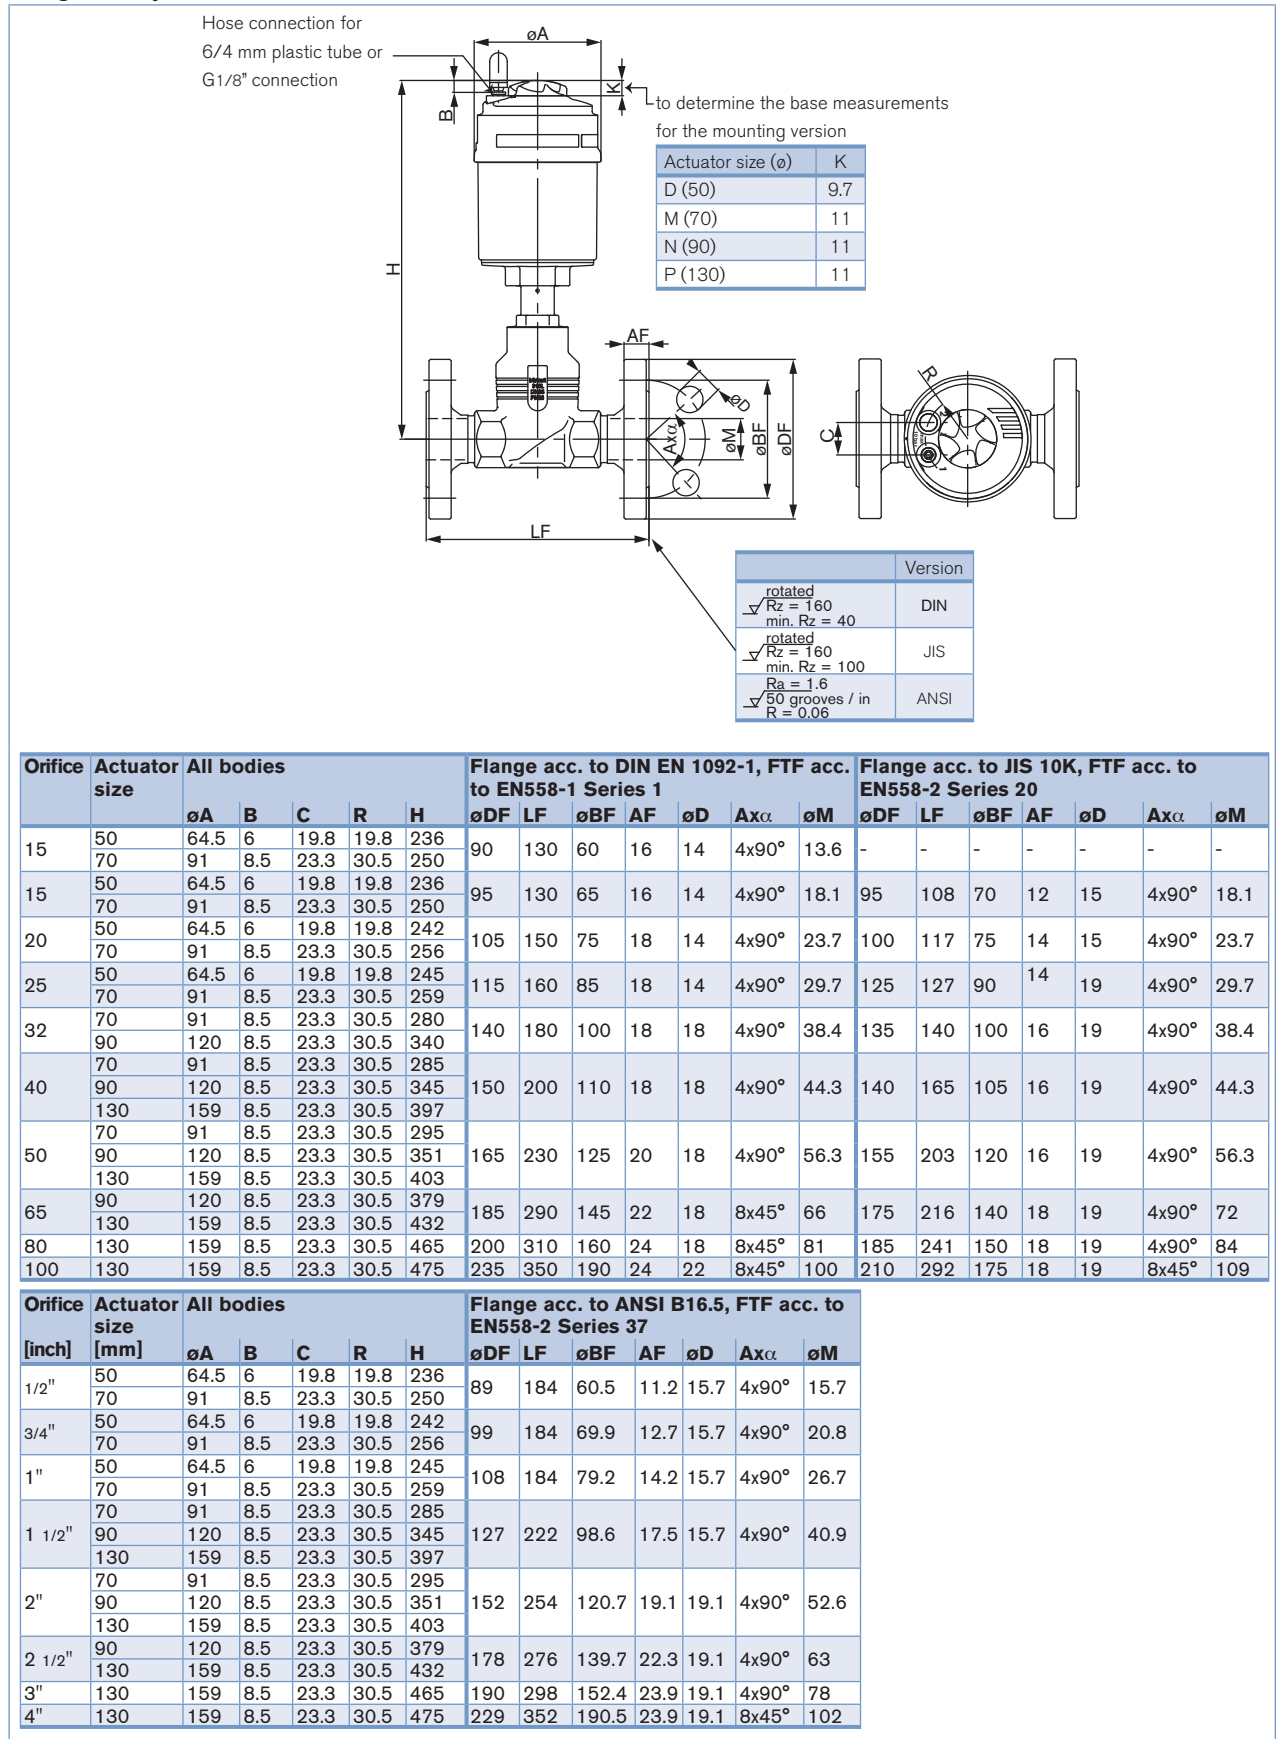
Hose connection for 6/4 mm plastic tube or G1/8" connection

øA

K

B

to determine the base measurements for the mounting version

| Actuator size (ø) | K |
|---|---|
| D (50) | 9.7 |
| M (70) | 11 |
| N (90) | 11 |
| P (130) | 11 |

H

AF

øD

Axα

øM

øBF

øDF

LF

R

C

| | Version |
|---|---|
| rotated Rz = 160 min. Rz = 40 | DIN |
| rotated Rz = 160 min. Rz = 100 | JIS |
| Ra = 1.6 50 grooves / in R = 0.06 | ANSI |

| Orifice | Actuator size | All bodies øA | B | C | R | H | Flange acc. to DIN EN 1092-1, FTF acc. to EN558-1 Series 1 øDF | LF | øBF | AF | øD | Axα | øM | Flange acc. to JIS 10K, FTF acc. to EN558-2 Series 20 øDF | LF | øBF | AF | øD | Axα | øM |
|---|---|---|---|---|---|---|---|---|---|---|---|---|---|---|---|---|---|---|---|---|
| 15 | 50 | 64.5 | 6 | 19.8 | 19.8 | 236 | 90 | 130 | 60 | 16 | 14 | 4x90° | 13.6 | - | - | - | - | - | - | - |
| | 70 | 91 | 8.5 | 23.3 | 30.5 | 250 | | | | | | | | | | | | | | |
| 15 | 50 | 64.5 | 6 | 19.8 | 19.8 | 236 | 95 | 130 | 65 | 16 | 14 | 4x90° | 18.1 | 95 | 108 | 70 | 12 | 15 | 4x90° | 18.1 |
| | 70 | 91 | 8.5 | 23.3 | 30.5 | 250 | | | | | | | | | | | | | | |
| 20 | 50 | 64.5 | 6 | 19.8 | 19.8 | 242 | 105 | 150 | 75 | 18 | 14 | 4x90° | 23.7 | 100 | 117 | 75 | 14 | 15 | 4x90° | 23.7 |
| | 70 | 91 | 8.5 | 23.3 | 30.5 | 256 | | | | | | | | | | | | | | |
| 25 | 50 | 64.5 | 6 | 19.8 | 19.8 | 245 | 115 | 160 | 85 | 18 | 14 | 4x90° | 29.7 | 125 | 127 | 90 | 14 | 19 | 4x90° | 29.7 |
| | 70 | 91 | 8.5 | 23.3 | 30.5 | 259 | | | | | | | | | | | | | | |
| 32 | 70 | 91 | 8.5 | 23.3 | 30.5 | 280 | 140 | 180 | 100 | 18 | 18 | 4x90° | 38.4 | 135 | 140 | 100 | 16 | 19 | 4x90° | 38.4 |
| | 90 | 120 | 8.5 | 23.3 | 30.5 | 340 | | | | | | | | | | | | | | |
| 40 | 70 | 91 | 8.5 | 23.3 | 30.5 | 285 | 150 | 200 | 110 | 18 | 18 | 4x90° | 44.3 | 140 | 165 | 105 | 16 | 19 | 4x90° | 44.3 |
| | 90 | 120 | 8.5 | 23.3 | 30.5 | 345 | | | | | | | | | | | | | | |
| | 130 | 159 | 8.5 | 23.3 | 30.5 | 397 | | | | | | | | | | | | | | |
| 50 | 70 | 91 | 8.5 | 23.3 | 30.5 | 295 | 165 | 230 | 125 | 20 | 18 | 4x90° | 56.3 | 155 | 203 | 120 | 16 | 19 | 4x90° | 56.3 |
| | 90 | 120 | 8.5 | 23.3 | 30.5 | 351 | | | | | | | | | | | | | | |
| | 130 | 159 | 8.5 | 23.3 | 30.5 | 403 | | | | | | | | | | | | | | |
| 65 | 90 | 120 | 8.5 | 23.3 | 30.5 | 379 | 185 | 290 | 145 | 22 | 18 | 8x45° | 66 | 175 | 216 | 140 | 18 | 19 | 4x90° | 72 |
| | 130 | 159 | 8.5 | 23.3 | 30.5 | 432 | | | | | | | | | | | | | | |
| 80 | 130 | 159 | 8.5 | 23.3 | 30.5 | 465 | 200 | 310 | 160 | 24 | 18 | 8x45° | 81 | 185 | 241 | 150 | 18 | 19 | 4x90° | 84 |
| 100 | 130 | 159 | 8.5 | 23.3 | 30.5 | 475 | 235 | 350 | 190 | 24 | 22 | 8x45° | 100 | 210 | 292 | 175 | 18 | 19 | 8x45° | 109 |

| Orifice [inch] | Actuator size [mm] | All bodies øA | B | C | R | H | Flange acc. to ANSI B16.5, FTF acc. to EN558-2 Series 37 øDF | LF | øBF | AF | øD | Axα | øM |
|---|---|---|---|---|---|---|---|---|---|---|---|---|---|
| 1/2" | 50 | 64.5 | 6 | 19.8 | 19.8 | 236 | 89 | 184 | 60.5 | 11.2 | 15.7 | 4x90° | 15.7 |
| | 70 | 91 | 8.5 | 23.3 | 30.5 | 250 | | | | | | | |
| 3/4" | 50 | 64.5 | 6 | 19.8 | 19.8 | 242 | 99 | 184 | 69.9 | 12.7 | 15.7 | 4x90° | 20.8 |
| | 70 | 91 | 8.5 | 23.3 | 30.5 | 256 | | | | | | | |
| 1" | 50 | 64.5 | 6 | 19.8 | 19.8 | 245 | 108 | 184 | 79.2 | 14.2 | 15.7 | 4x90° | 26.7 |
| | 70 | 91 | 8.5 | 23.3 | 30.5 | 259 | | | | | | | |
| 1 1/2" | 70 | 91 | 8.5 | 23.3 | 30.5 | 285 | 127 | 222 | 98.6 | 17.5 | 15.7 | 4x90° | 40.9 |
| | 90 | 120 | 8.5 | 23.3 | 30.5 | 345 | | | | | | | |
| | 130 | 159 | 8.5 | 23.3 | 30.5 | 397 | | | | | | | |
| 2" | 70 | 91 | 8.5 | 23.3 | 30.5 | 295 | 152 | 254 | 120.7 | 19.1 | 19.1 | 4x90° | 52.6 |
| | 90 | 120 | 8.5 | 23.3 | 30.5 | 351 | | | | | | | |
| | 130 | 159 | 8.5 | 23.3 | 30.5 | 403 | | | | | | | |
| 2 1/2" | 90 | 120 | 8.5 | 23.3 | 30.5 | 379 | 178 | 276 | 139.7 | 22.3 | 19.1 | 4x90° | 63 |
| | 130 | 159 | 8.5 | 23.3 | 30.5 | 432 | | | | | | | |
| 3" | 130 | 159 | 8.5 | 23.3 | 30.5 | 465 | 190 | 298 | 152.4 | 23.9 | 19.1 | 4x90° | 78 |
| 4" | 130 | 159 | 8.5 | 23.3 | 30.5 | 475 | 229 | 352 | 190.5 | 23.9 | 19.1 | 8x45° | 102 |